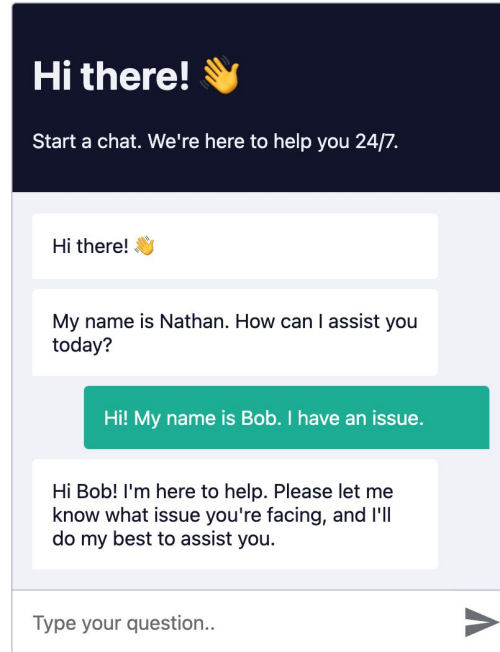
Hi there! 👋

Start a chat. We're here to help you 24/7.

Hi there! 👋

My name is Nathan. How can I assist you today?

Hi! My name is Bob. I have an issue.

Hi Bob! I'm here to help. Please let me know what issue you're facing, and I'll do my best to assist you.

Type your question..